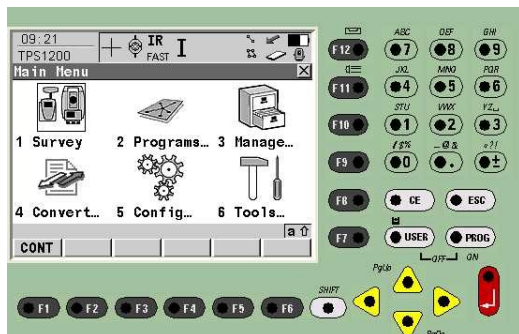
09:21
TPS1200
IR
FAST
I
Main Menu
1 Survey
2 Programs…
3 Manage…
4 Convert…
5 Config…
6 Tools…
a
CONT

F12
F11
F10
F9
F8
F7
ABC
DEF
GHI
7
8
9
JKL
MNO
PQR
4
5
6
STU
VWX
YZ_
1
2
3
0
.
±
CE
ESC
USER
PROG
OFF
ON
SHIFT
PgUp
PgDn
F1
F2
F3
F4
F5
F6